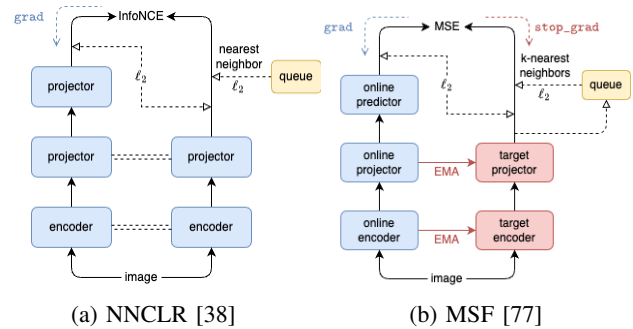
grad

InfoNCE

nearest neighbor

$\ell_2$

$\ell_2$

queue

projector

projector

projector

encoder

encoder

image

(a) NNCLR [38]

grad

MSE

stop_grad

k-nearest neighbors

$\ell_2$

$\ell_2$

queue

online predictor

online projector

EMA

target projector

online encoder

EMA

target encoder

image

(b) MSF [77]